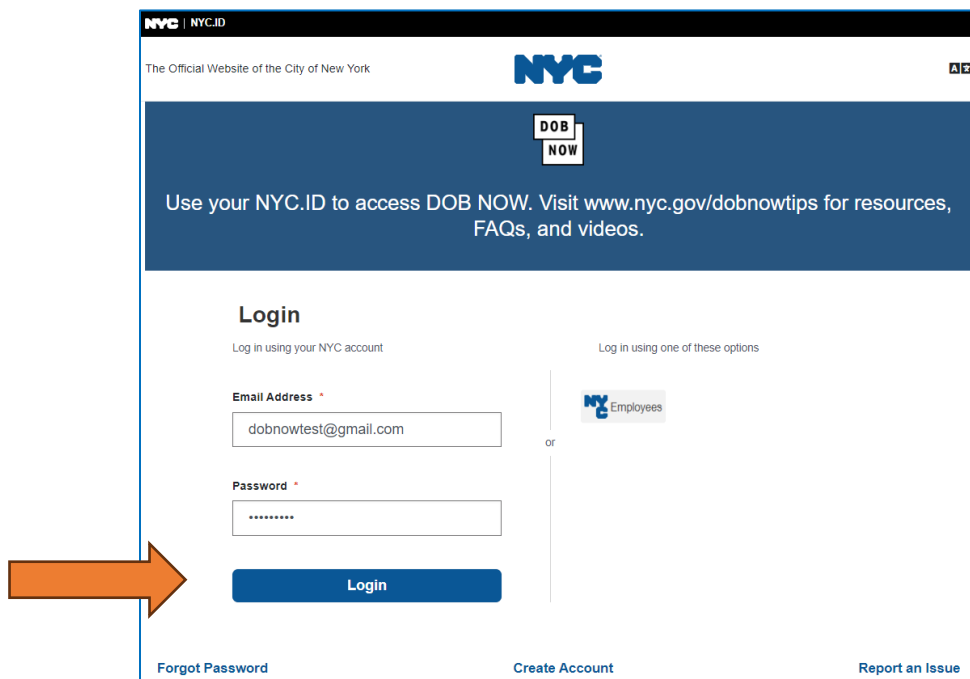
NYC | NYC.ID

The Official Website of the City of New York

NYC

DOB NOW

Use your NYC.ID to access DOB NOW. Visit www.nyc.gov/dobnowtips for resources, FAQs, and videos.

Login

Log in using your NYC account

Email Address *

dobnowtest@gmail.com

Password *

•••••••••

Login

or

Log in using one of these options

NYC Employees

Forgot Password

Create Account

Report an Issue